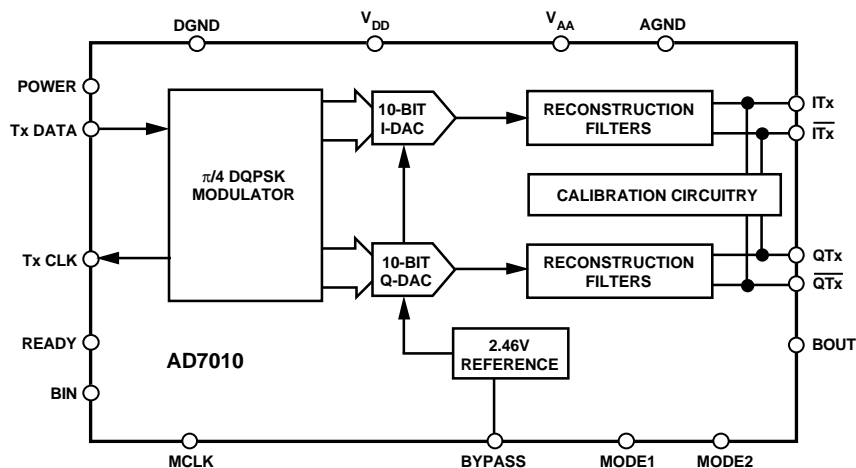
DGND
$V_{DD}$
$V_{AA}$
AGND

POWER
Tx DATA
Tx CLK
READY
BIN

$\pi$/4 DQPSK MODULATOR

10-BIT I-DAC
10-BIT Q-DAC

RECONSTRUCTION FILTERS
CALIBRATION CIRCUITRY
RECONSTRUCTION FILTERS

ITx
$\overline{ITx}$
QTx
$\overline{QTx}$
BOUT

AD7010

2.46V REFERENCE

MCLK
BYPASS
MODE1
MODE2